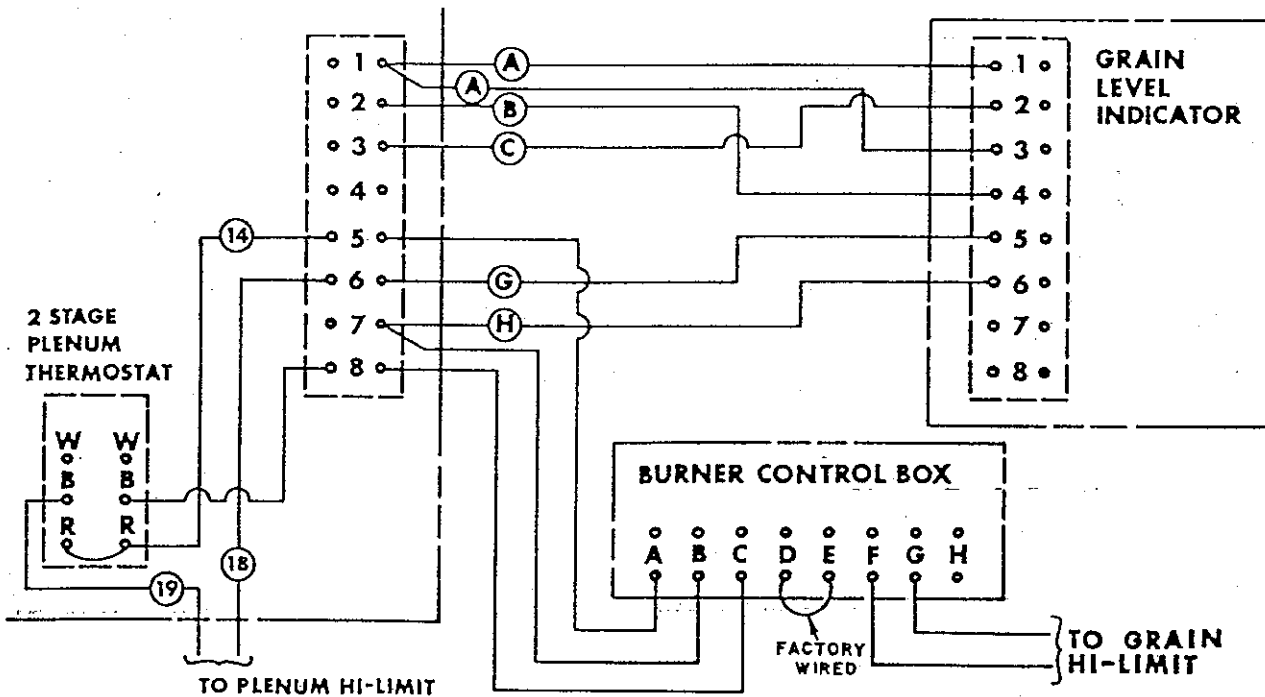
1
2
3
4
5
6
7
8

A
A
B
C
14
G
H

GRAIN LEVEL INDICATOR

1
2
3
4
5
6
7
8

2 STAGE PLENUM THERMOSTAT

W W
B B
R R

18
19

BURNER CONTROL BOX

A B C D E F G H

FACTORY WIRED

TO GRAIN HI-LIMIT

TO PLENUM HI-LIMIT